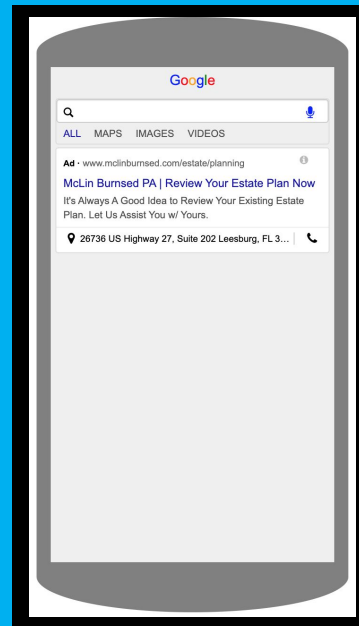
Google

ALL MAPS IMAGES VIDEOS

Ad · www.mclinburnsed.com/estate/planning

McLin Burnsed PA | Review Your Estate Plan Now

It's Always A Good Idea to Review Your Existing Estate Plan. Let Us Assist You w/ Yours.

26736 US Highway 27, Suite 202 Leesburg, FL 3...